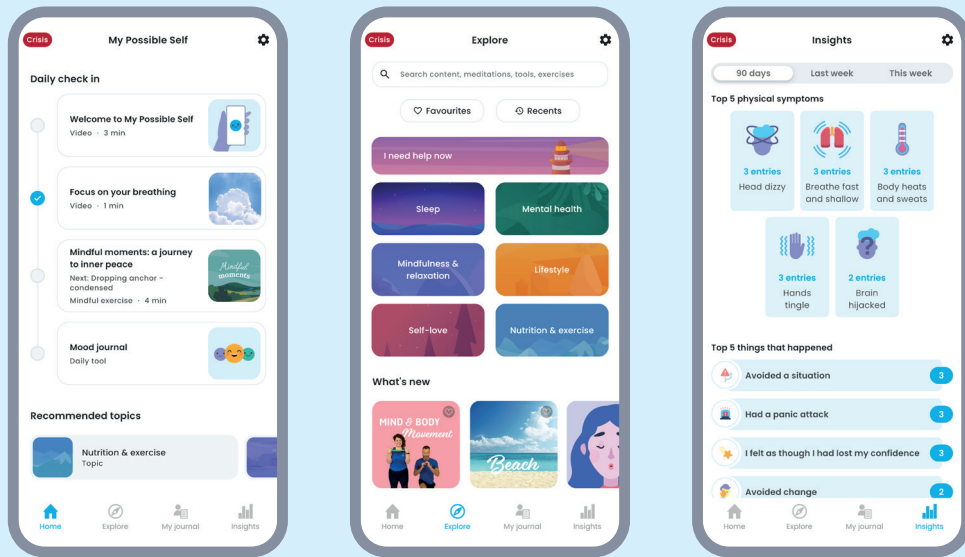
Crisis

My Possible Self

Daily check in

Welcome to My Possible Self
Video · 3 min

Focus on your breathing
Video · 1 min

Mindful moments: a journey to inner peace
Next: Dropping anchor - condensed
Mindful exercise · 4 min

Mindful moments

Mood journal
Daily tool

Recommended topics

Nutrition & exercise
Topic

Home
Explore
My journal
Insights

Crisis

Explore

Search content, meditations, tools, exercises

Favourites
Recents

I need help now

Sleep
Mental health
Mindfulness & relaxation
Lifestyle
Self-love
Nutrition & exercise

What's new

MIND & BODY Movement

Beach

Home
Explore
My journal
Insights

Crisis

Insights

90 days
Last week
This week

Top 5 physical symptoms

3 entries
Head dizzy

3 entries
Breathe fast and shallow

3 entries
Body heats and sweats

3 entries
Hands tingle

2 entries
Brain hijacked

Top 5 things that happened

Avoided a situation 3

Had a panic attack 3

I felt as though I had lost my confidence 3

Avoided change 2

Home
Explore
My journal
Insights